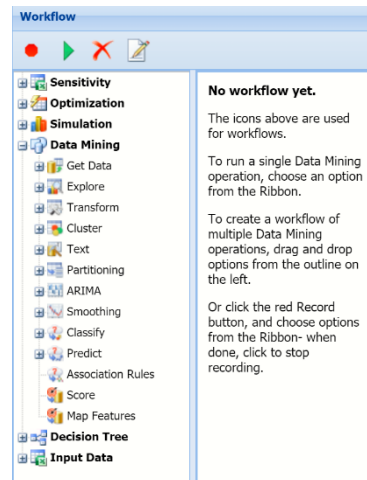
Workflow

Sensitivity
Optimization
Simulation
Data Mining
Get Data
Explore
Transform
Cluster
Text
Partitioning
ARIMA
Smoothing
Classify
Predict
Association Rules
Score
Map Features
Decision Tree
Input Data

No workflow yet.

The icons above are used for workflows.

To run a single Data Mining operation, choose an option from the Ribbon.

To create a workflow of multiple Data Mining operations, drag and drop options from the outline on the left.

Or click the red Record button, and choose options from the Ribbon- when done, click to stop recording.